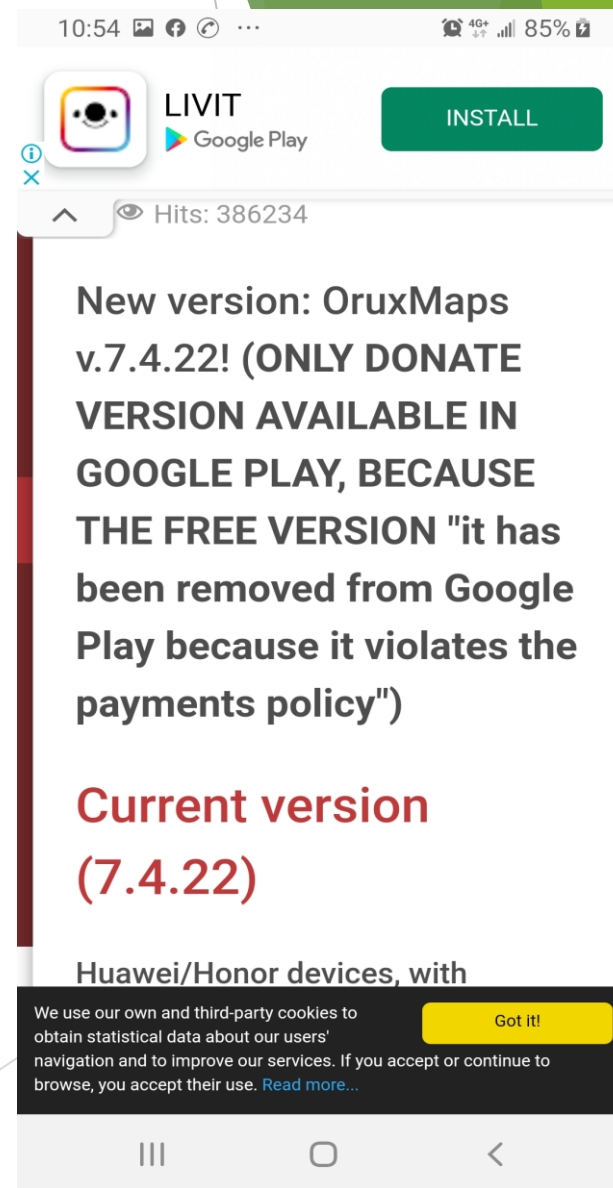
10:54 ··· 4G+ 85%

LIVIT
Google Play
INSTALL

Hits: 386234

New version: OruxMaps v.7.4.22! (ONLY DONATE VERSION AVAILABLE IN GOOGLE PLAY, BECAUSE THE FREE VERSION "it has been removed from Google Play because it violates the payments policy")

Current version (7.4.22)

Huawei/Honor devices, with

We use our own and third-party cookies to obtain statistical data about our users' navigation and to improve our services. If you accept or continue to browse, you accept their use. Read more...

Got it!